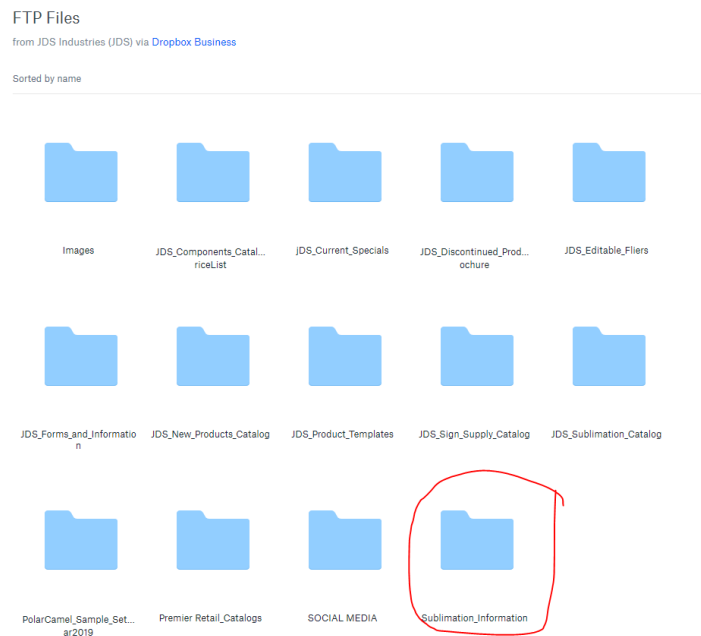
FTP Files

from JDS Industries (JDS) via Dropbox Business

Sorted by name

Images

JDS_Components_Catal... riceList

JDS_Current_Specials

JDS_Discontinued_Prod... ochure

JDS_Editable_Fliers

JDS_Forms_and_Information

JDS_New_Products_Catalog

JDS_Product_Templates

JDS_Sign_Supply_Catalog

JDS_Sublimation_Catalog

PolarCamel_Sample_Set... ar2019

Premier Retail_Catalogs

SOCIAL MEDIA

Sublimation_Information